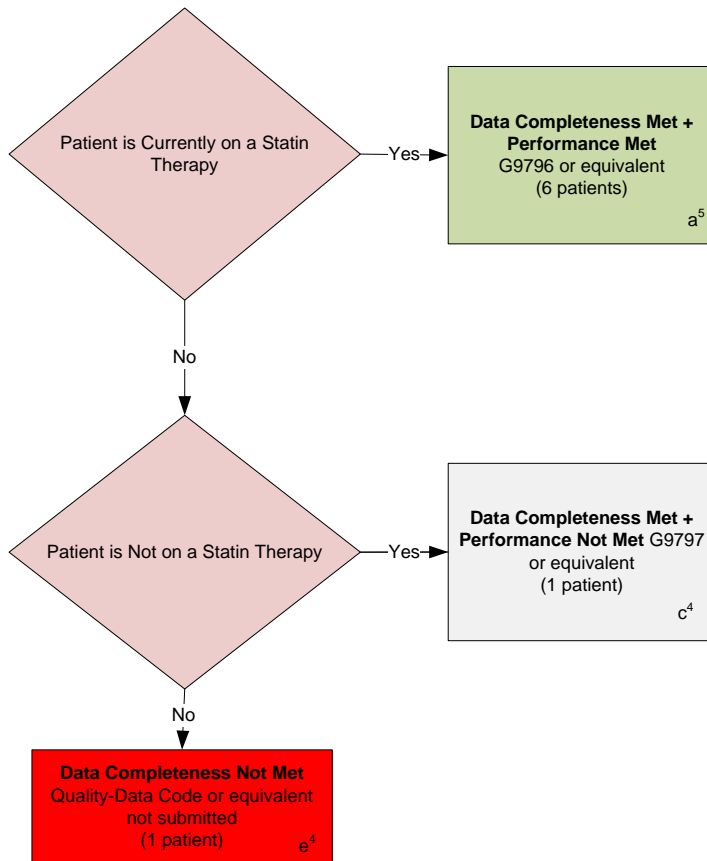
Patient is Currently on a Statin Therapy

Yes

Data Completeness Met + Performance Met G9796 or equivalent (6 patients)

$a^5$

No

Patient is Not on a Statin Therapy

Yes

Data Completeness Met + Performance Not Met G9797 or equivalent (1 patient)

$c^4$

No

Data Completeness Not Met Quality-Data Code or equivalent not submitted (1 patient)

$e^4$